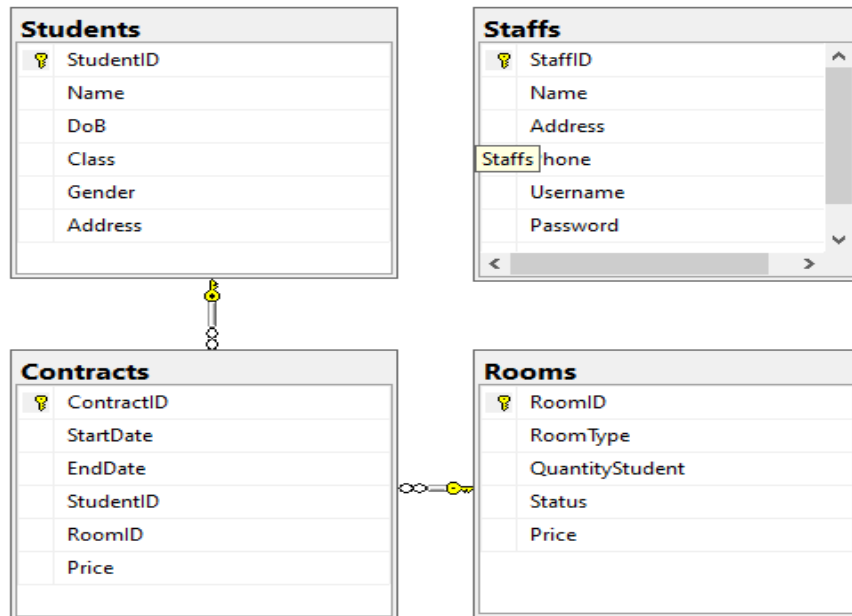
Students
StudentID
Name
DoB
Class
Gender
Address

Staffs
StaffID
Name
Address
Staffs hone
Username
Password

Contracts
ContractID
StartDate
EndDate
StudentID
RoomID
Price

Rooms
RoomID
RoomType
QuantityStudent
Status
Price